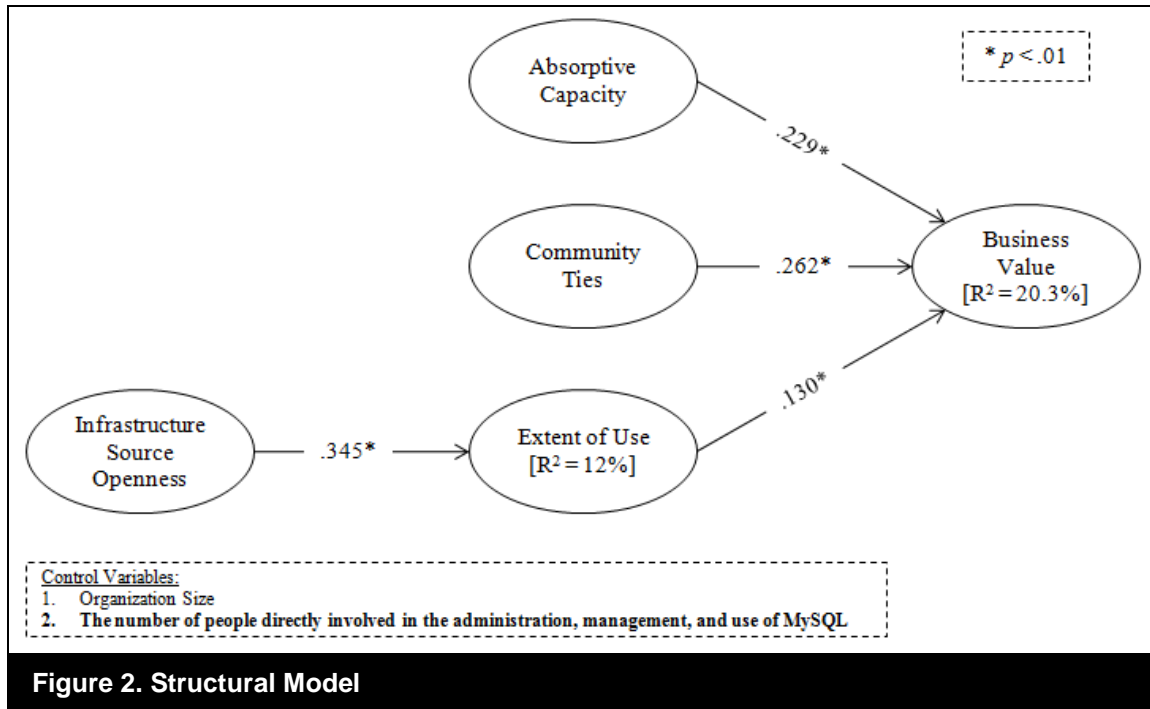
* $p < .01$

Absorptive Capacity

.229*

Community Ties

.262*

Business Value [$R^2 = 20.3\%$]

Infrastructure Source Openness

.345*

Extent of Use [$R^2 = 12\%$]

.130*

Control Variables:
1. Organization Size
2. The number of people directly involved in the administration, management, and use of MySQL

Figure 2. Structural Model